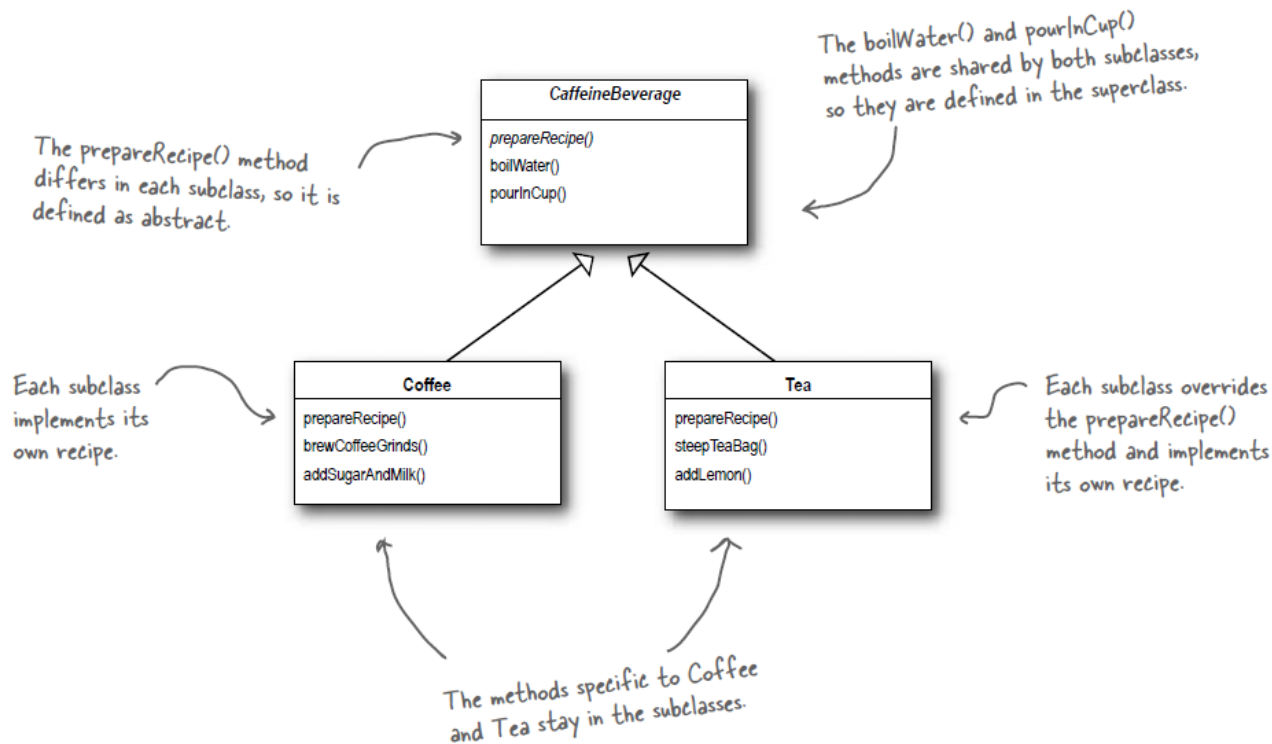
The boilWater() and pourInCup() methods are shared by both subclasses, so they are defined in the superclass.

The prepareRecipe() method differs in each subclass, so it is defined as abstract.

CaffeineBeverage

prepareRecipe()
boilWater()
pourInCup()

Each subclass implements its own recipe.

Coffee

prepareRecipe()
brewCoffeeGrinds()
addSugarAndMilk()

Tea

prepareRecipe()
steepTeaBag()
addLemon()

Each subclass overrides the prepareRecipe() method and implements its own recipe.

The methods specific to Coffee and Tea stay in the subclasses.